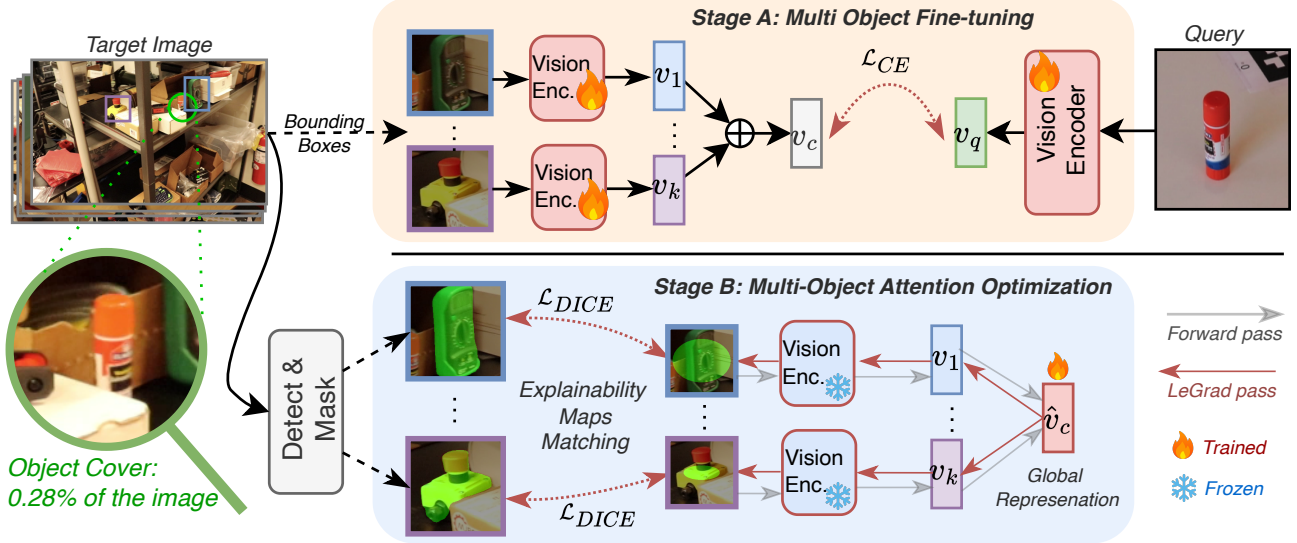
Target Image

Stage A: Multi Object Fine-tuning

Query

Bounding Boxes

Vision Enc.

$v_1$

$\mathcal{L}_{CE}$

Vision Encoder

$v_c$

$v_q$

Vision Enc.

$v_k$

Stage B: Multi-Object Attention Optimization

$\mathcal{L}_{DICE}$

Forward pass

Detect & Mask

Vision Enc.

$v_1$

LeGrad pass

Explainability Maps Matching

$\hat{v}_c$

Trained

Vision Enc.

$v_k$

Global Represenation

Frozen

Object Cover: 0.28% of the image

$\mathcal{L}_{DICE}$